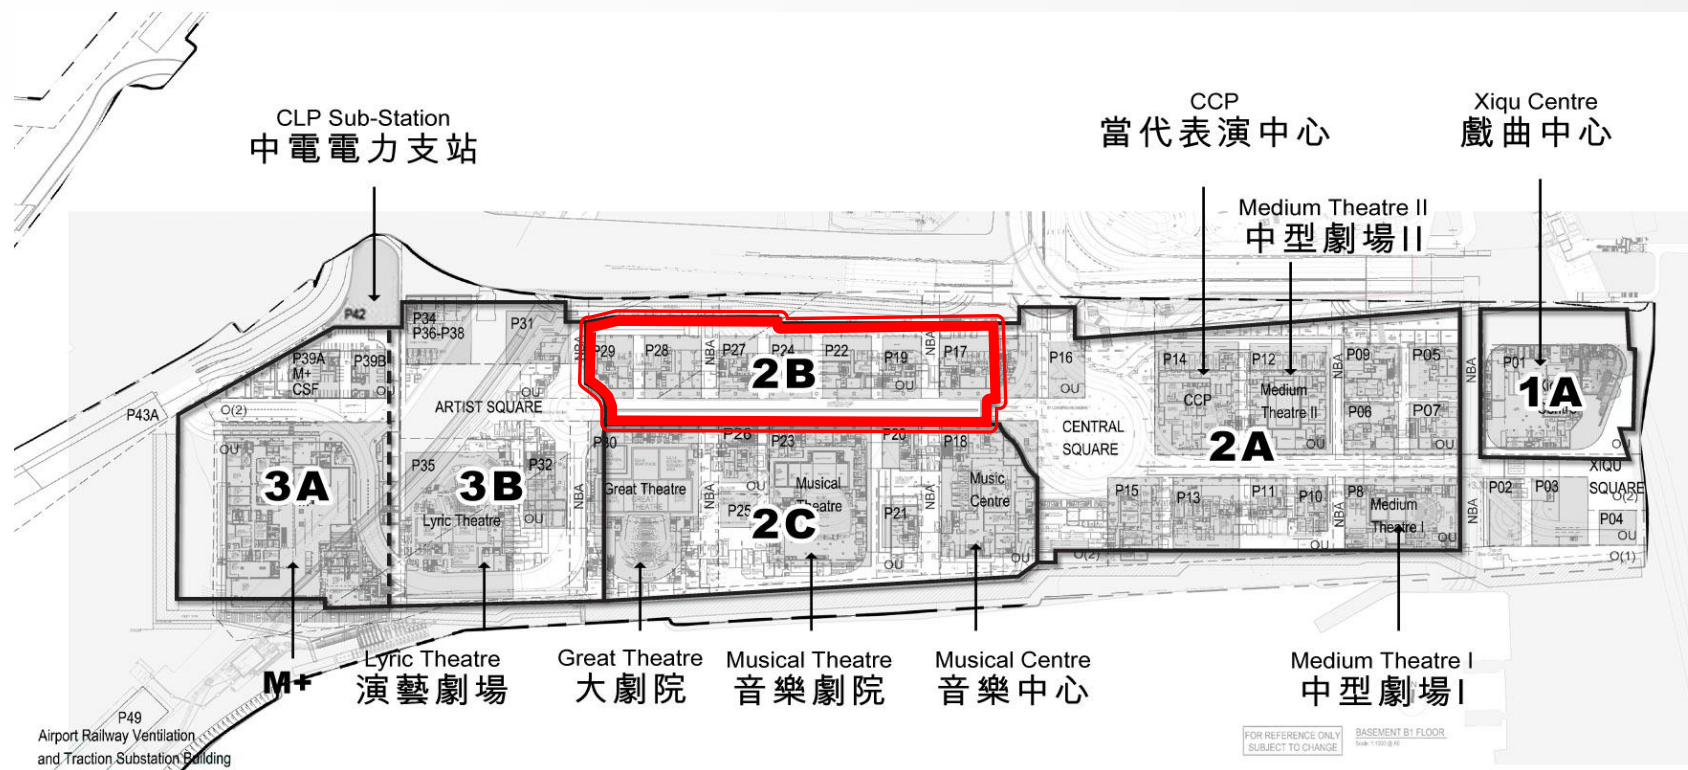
CLP Sub-Station
中電電力支站

CCP
當代表演中心

Xiqu Centre
戲曲中心

Medium Theatre II
中型劇場II

P42
P34
P36-P38
P31
P39A
M+
CSF
P39B
P43A
O(2)
ARTIST SQUARE
OU
P29
P28
NBA
P27
P24
2B
P22
P19
NBA
P17
OU
P16
OU
CENTRAL SQUARE
P14
CCP
P12
Medium Theatre II
NBA
P09
P05
P06
P07
2A
OU
OU
NBA
P01
1A
OU
XIQU SQUARE
O(2)
3A
OU
P35
3B
P32
Lyric Theatre
OU
NBA
P30
Great Theatre
P26
P23
NBA
OU
Musical Theatre
P25
2C
P20
P21
NBA
P18
Music Centre
OU
OU
P15
P13
P11
P10
NBA
P8
Medium Theatre I
OU
O(2)
NBA
P02
P03
P04
OU
O(1)

M+
Lyric Theatre
演藝劇場

Great Theatre
大劇院

Musical Theatre
音樂劇院

Musical Centre
音樂中心

Medium Theatre I
中型劇場I

P49
Airport Railway Ventilation and Traction Substation Building

FOR REFERENCE ONLY
SUBJECT TO CHANGE
BASEMENT B1 FLOOR